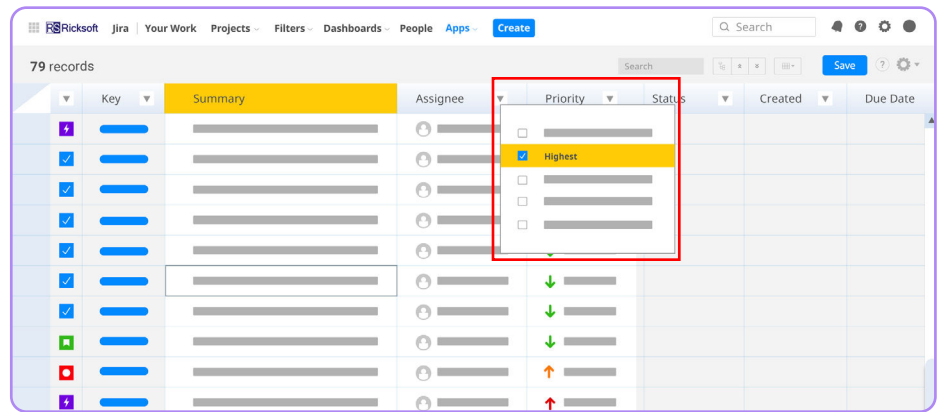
RS Ricksoft Jira | Your Work Projects Filters Dashboards People Apps Create Search

79 records Search Save

| Key | Summary | Assignee | Priority | Status | Created | Due Date |
|---|---|---|---|---|---|---|

Highest